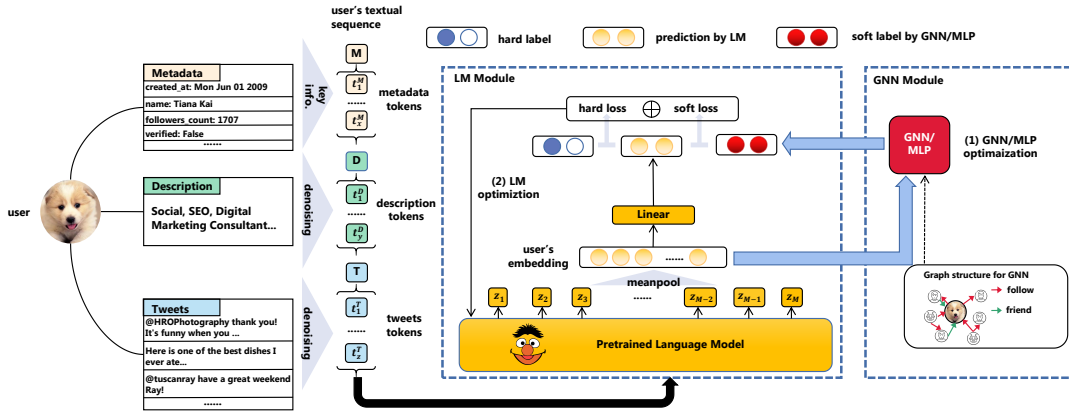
user's textual sequence

hard label

prediction by LM

soft label by GNN/MLP

Metadata
created_at: Mon Jun 01 2009
name: Tiana Kai
followers_count: 1707
verified: False
.......

key info.

M
$t_1^M$
......
$t_x^M$

metadata tokens

LM Module

GNN Module

hard loss ⊕ soft loss

GNN/MLP

(1) GNN/MLP optimaization

user

Description
Social, SEO, Digital Marketing Consultant...

denoising

D
$t_1^D$
......
$t_y^D$

description tokens

(2) LM optimiztion

Linear

user's embedding

......

meanpool

Tweets
@HROPhotography thank you! It's funny when you ...
Here is one of the best dishes I ever ate...
@tuscanray have a great weekend Ray!
.......

denoising

T
$t_1^T$
......
$t_z^T$

tweets tokens

$z_1$ $z_2$ $z_3$ ...... $z_{M-2}$ $z_{M-1}$ $z_M$

Pretrained Language Model

Graph structure for GNN
follow
friend